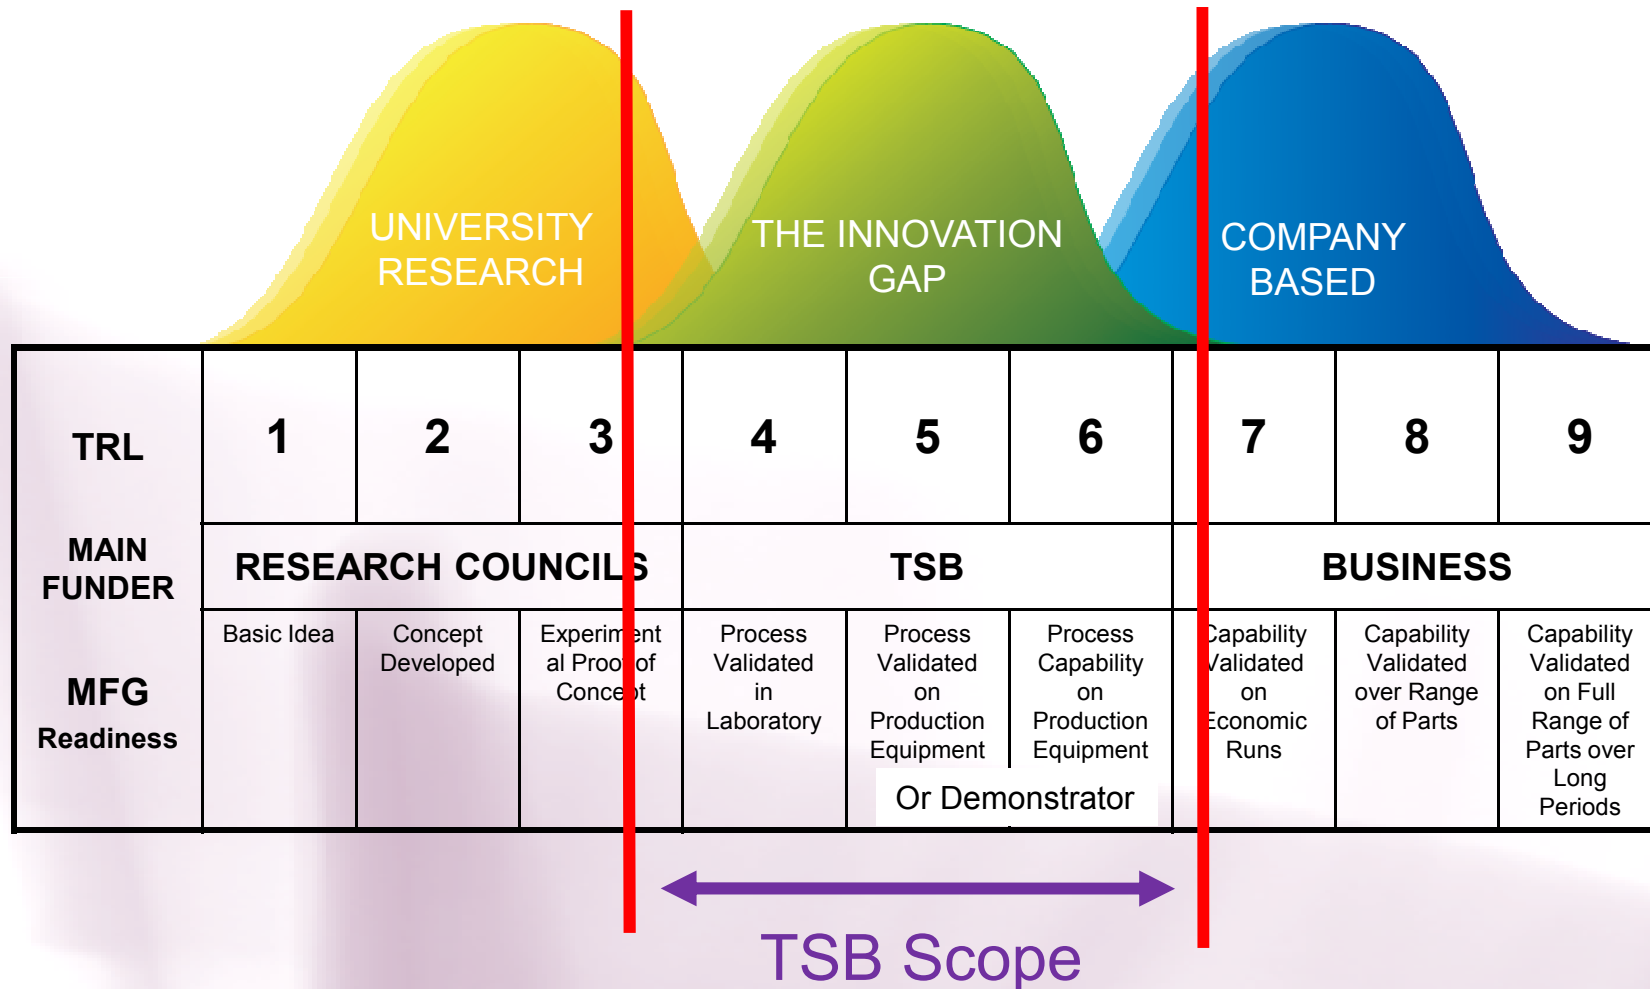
UNIVERSITY RESEARCH

THE INNOVATION GAP

COMPANY BASED

| TRL | 1 | 2 | 3 | 4 | 5 | 6 | 7 | 8 | 9 |
|---|---|---|---|---|---|---|---|---|---|
| MAIN FUNDER | RESEARCH COUNCILS | | | TSB | | | BUSINESS | | |
| MFG Readiness | Basic Idea | Concept Developed | Experiment al Proo of Conce t | Process Validated in Laboratory | Process Validated on Production Equipment | Process Capability on Production Equipment | apability alidated on conomic Runs | Capability Validated over Range of Parts | Capability Validated on Full Range of Parts over Long Periods |

Or Demonstrator

TSB Scope